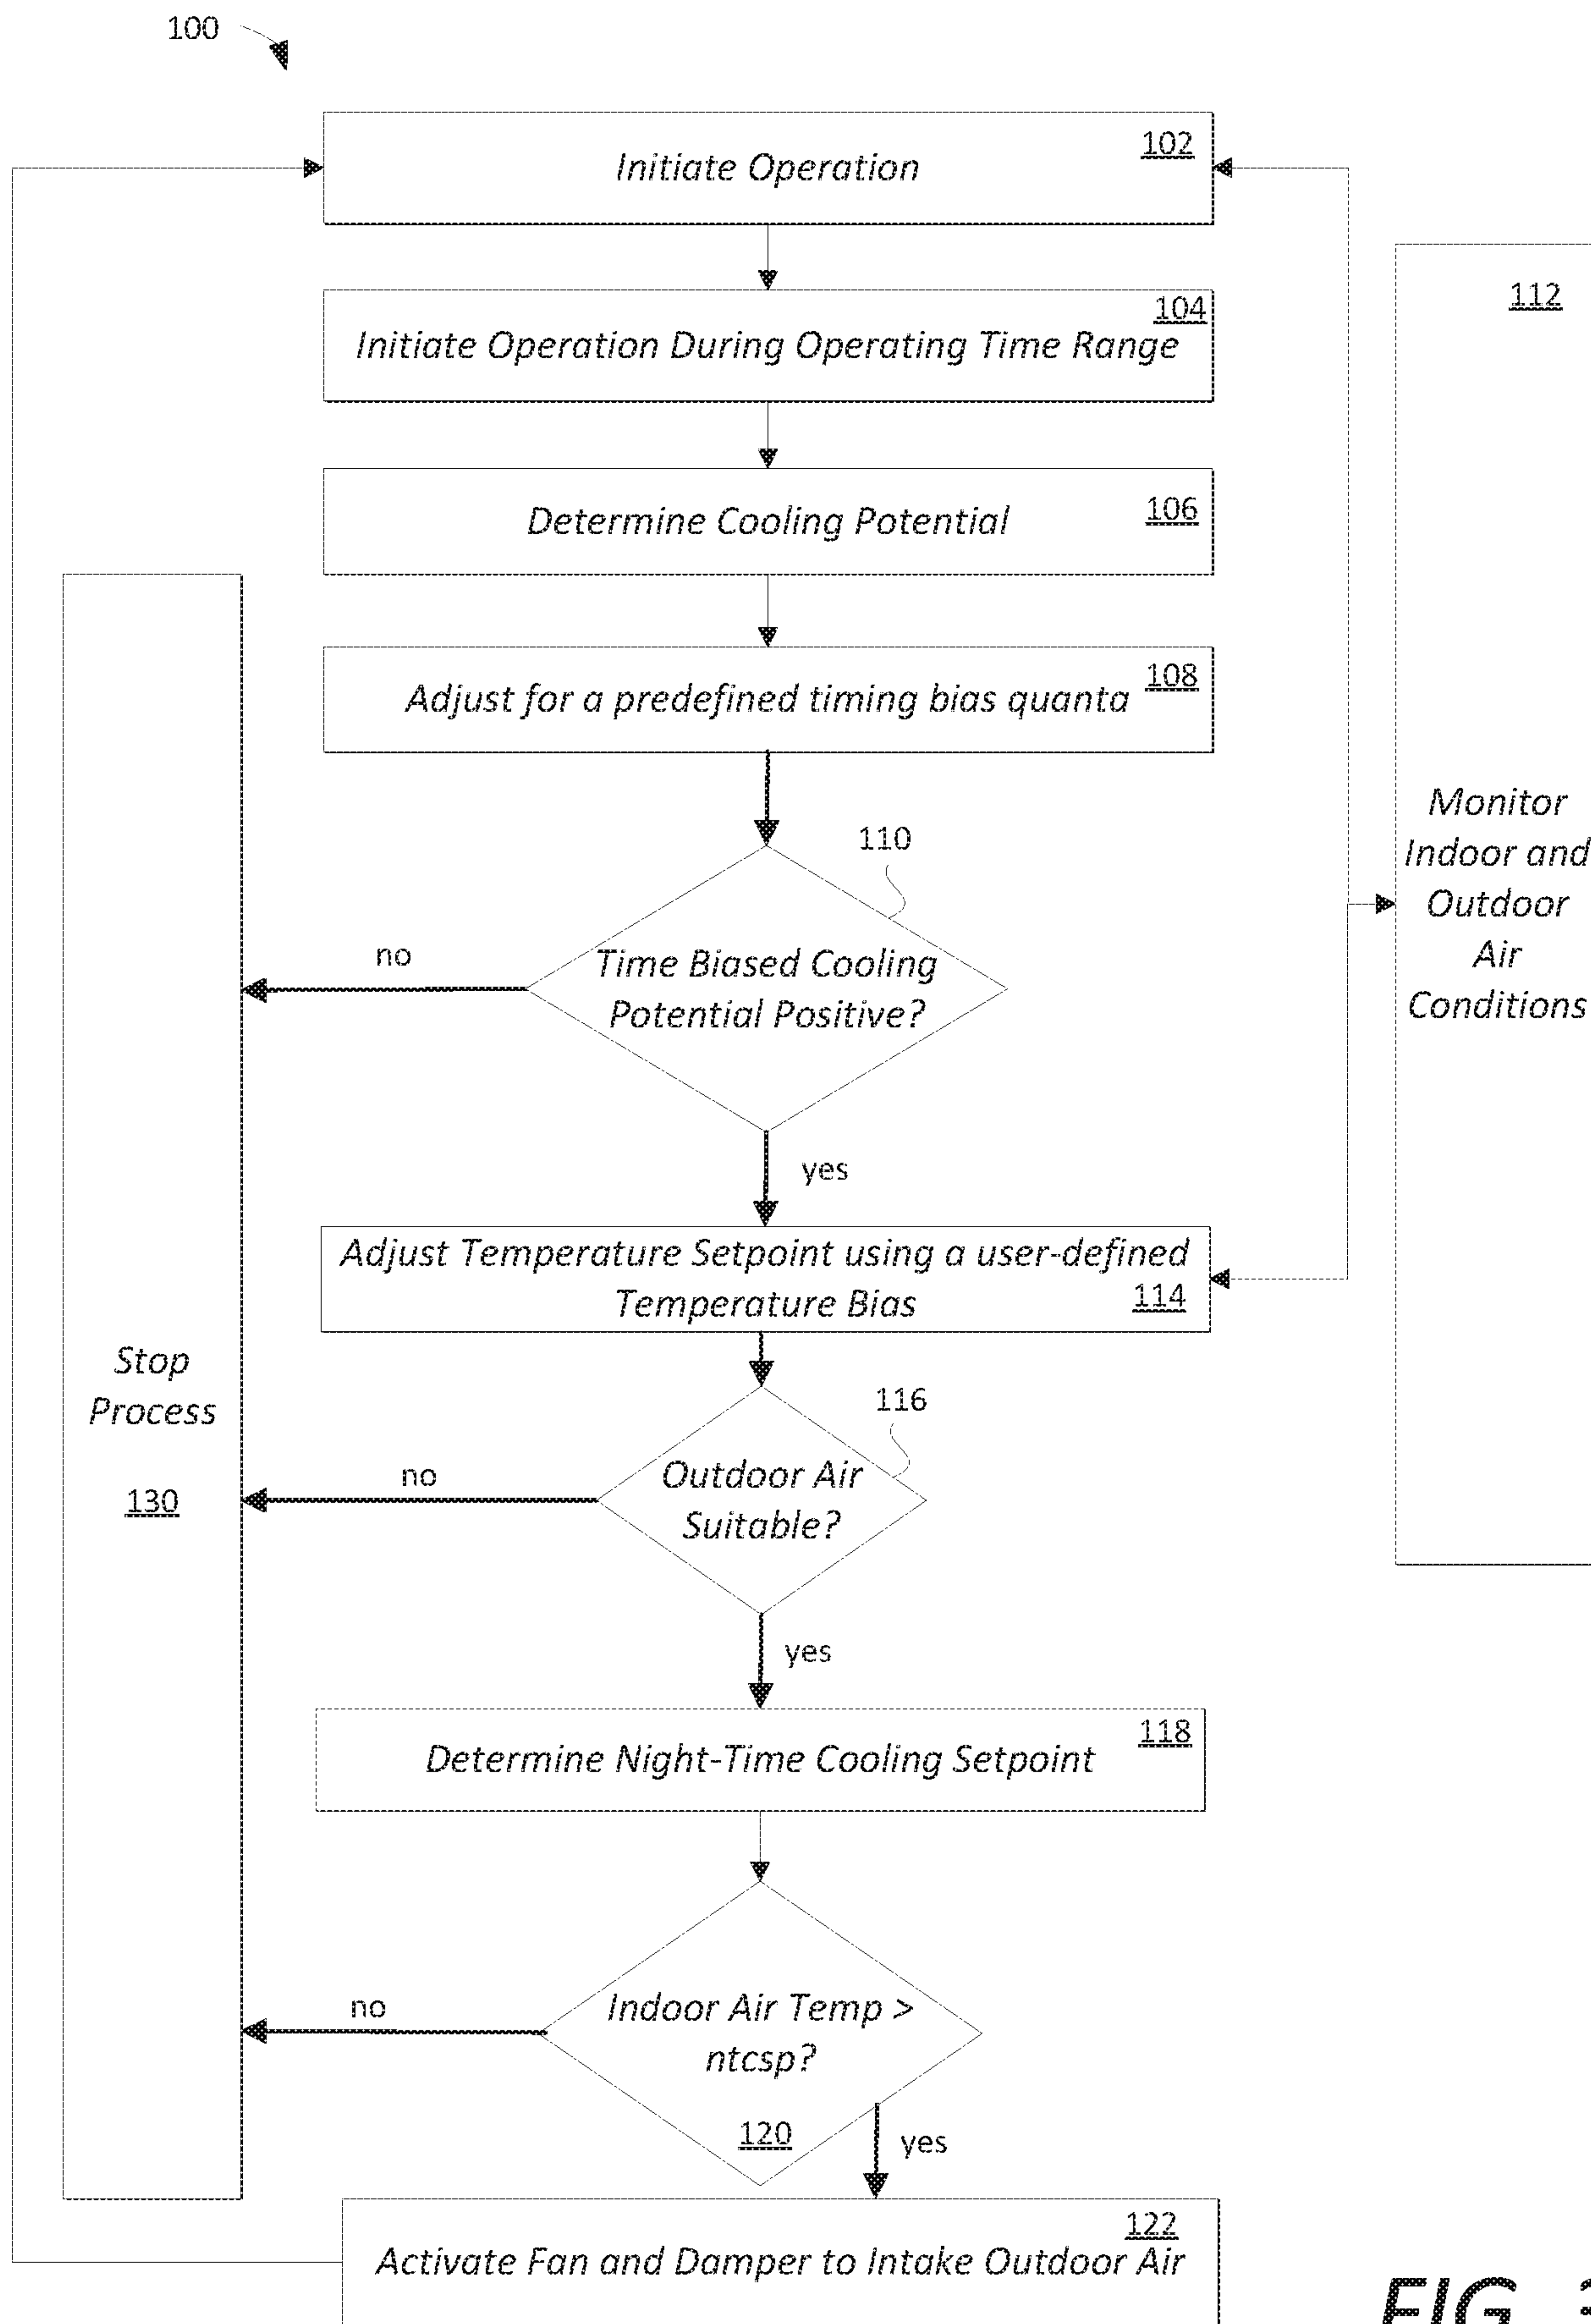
100

Initiate Operation 102

104
Initiate Operation During Operating Time Range

Determine Cooling Potential 106

108
Adjust for a predefined timing bias quanta

110

Time Biased Cooling Potential Positive?

no

yes

Adjust Temperature Setpoint using a user-defined Temperature Bias 114

116

Outdoor Air Suitable?

no

yes

118
Determine Night-Time Cooling Setpoint

Indoor Air Temp > ntcsp?

120

no

yes

122
Activate Fan and Damper to Intake Outdoor Air

Stop Process

130

112

Monitor Indoor and Outdoor Air Conditions

FIG. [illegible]